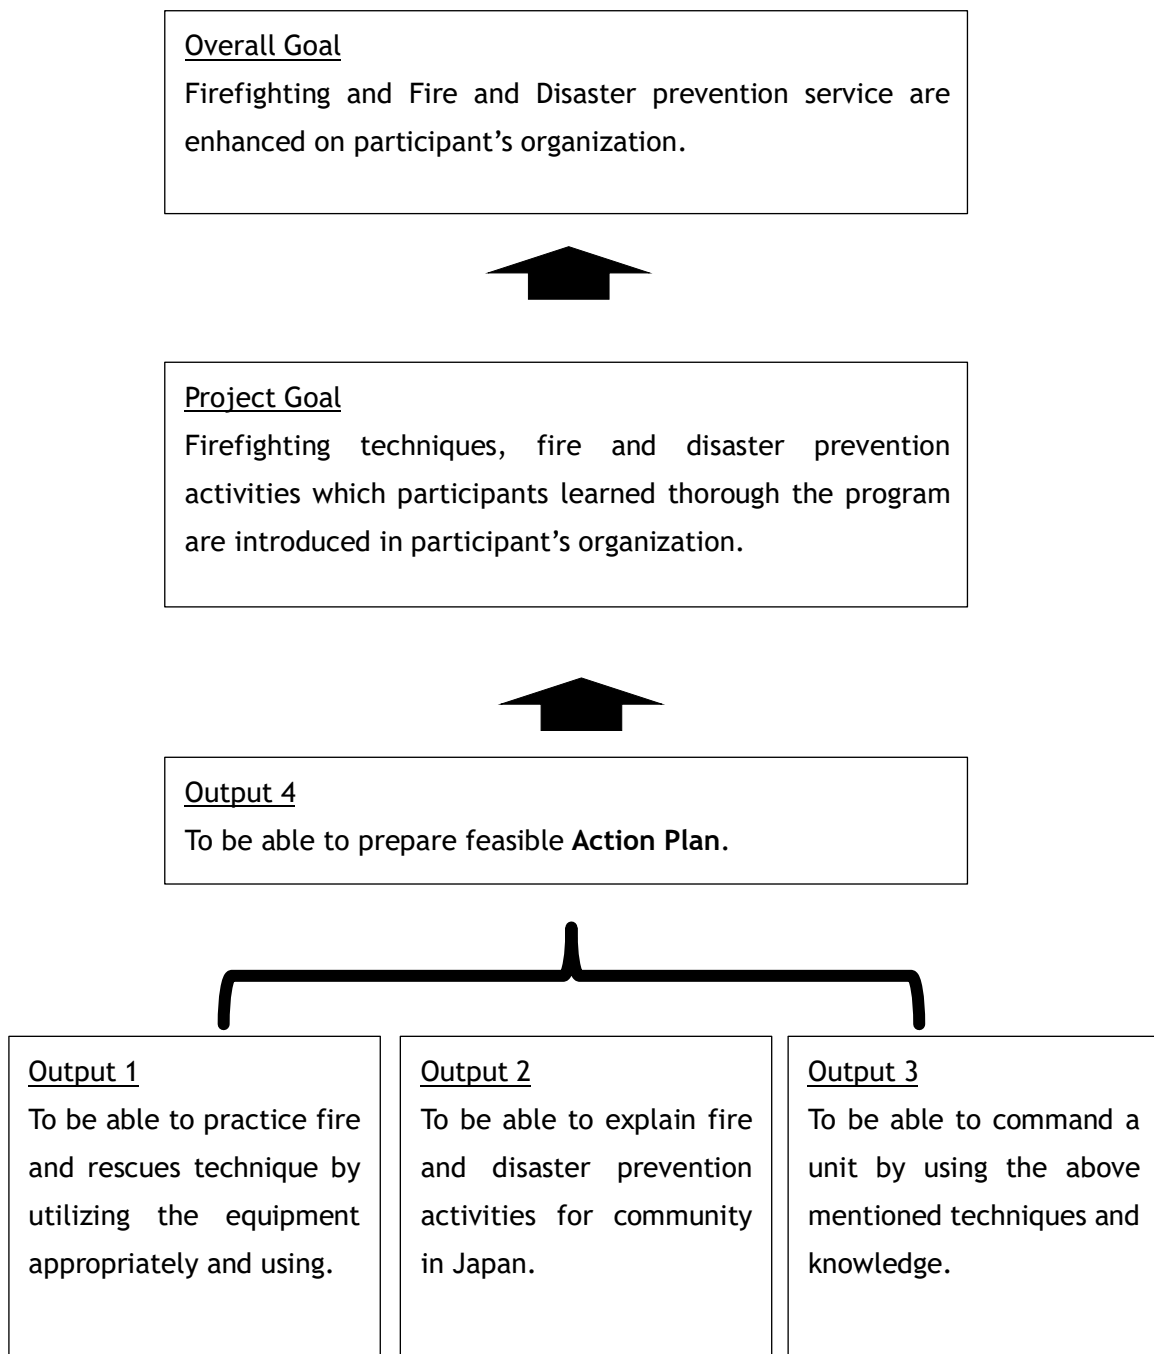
Overall Goal
Firefighting and Fire and Disaster prevention service are enhanced on participant’s organization.

Project Goal
Firefighting techniques, fire and disaster prevention activities which participants learned thorough the program are introduced in participant’s organization.

Output 4
To be able to prepare feasible **Action Plan**.

Output 1
To be able to practice fire and rescues technique by utilizing the equipment appropriately and using.

Output 2
To be able to explain fire and disaster prevention activities for community in Japan.

Output 3
To be able to command a unit by using the above mentioned techniques and knowledge.